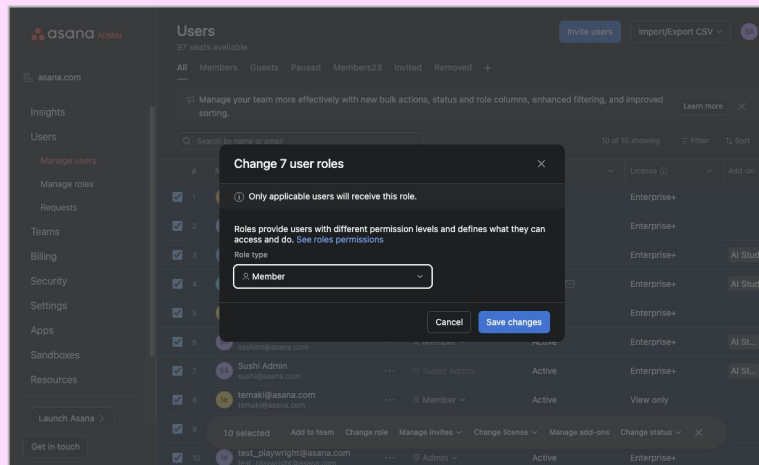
asana ADMIN

asana.com

Insights
Users
Manage users
Manage roles
Requests
Teams
Billing
Security
Settings
Apps
Sandboxes
Resources

Launch Asana >

Get in touch

Users
97 seats available

Invite users
Import/Export CSV
SA

All Members Guests Paused Members23 Invited Removed +

Manage your team more effectively with new bulk actions, status and role columns, enhanced filtering, and improved sorting.
Learn more

Search by name or email
10 of 10 showing
Filter
Sort

License
Add-on

Change 7 user roles

Only applicable users will receive this role.

Roles provide users with different permission levels and defines what they can access and do. See roles permissions

Role type

Member

Cancel
Save changes

1 Enterprise+
2 Enterprise+
3 Enterprise+ AI Stud
4 Enterprise+ AI Stud
5 Enterprise+
6 sashimi@asana.com Member Active Enterprise+ AI St...
7 Sushi Admin sushi@asana.com Super Admin Active Enterprise+ AI St...
8 temaki@asana.com temaki@asana.com Member Active View only
9
10 test_playwright@asana.com test_playwright@asana.com Admin Active Enterprise+

10 selected Add to team Change role Manage invites Change license Manage add-ons Change status